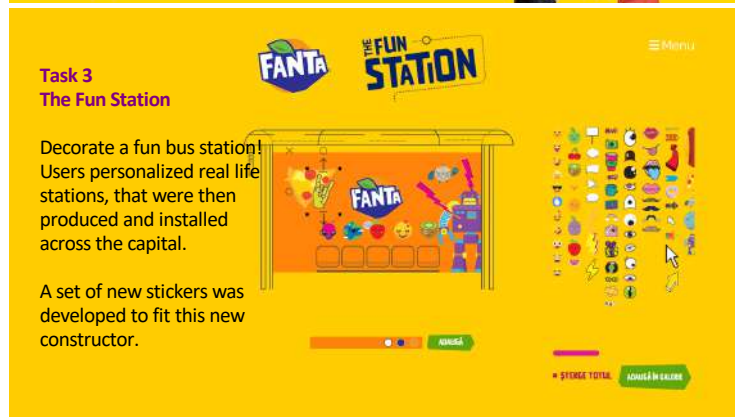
Task 3
The Fun Station

Decorate a fun bus station! Users personalized real life stations, that were then produced and installed across the capital.

A set of new stickers was developed to fit this new constructor.

FANTA

THE FUN STATION

≡ Menu

FANTA

ADAUGĂ

ŞTERGE TOTUL

ADAUGĂ ÎN GALERIE